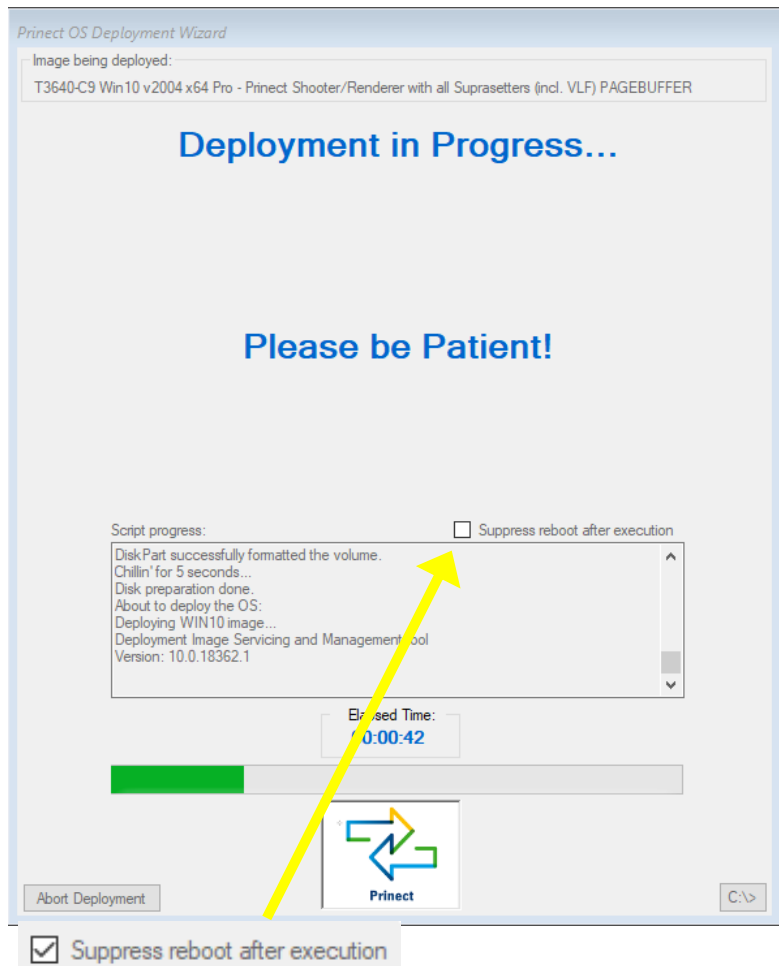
Prinect OS Deployment Wizard

Image being deployed:

T3640-C9 Win10 v2004 x64 Pro - Prinect Shooter/Renderer with all Suprasetters (incl. VLF) PAGEBUFFER

Deployment in Progress...

Please be Patient!

Script progress:

Suppress reboot after execution

DiskPart successfully formatted the volume.
Chillin' for 5 seconds...
Disk preparation done.
About to deploy the OS:
Deploying WIN10 image...
Deployment Image Servicing and Management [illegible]ool
Version: 10.0.18362.1

El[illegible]sed Time:
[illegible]0:00:42

Prinect

Abort Deployment

C:\>

Suppress reboot after execution